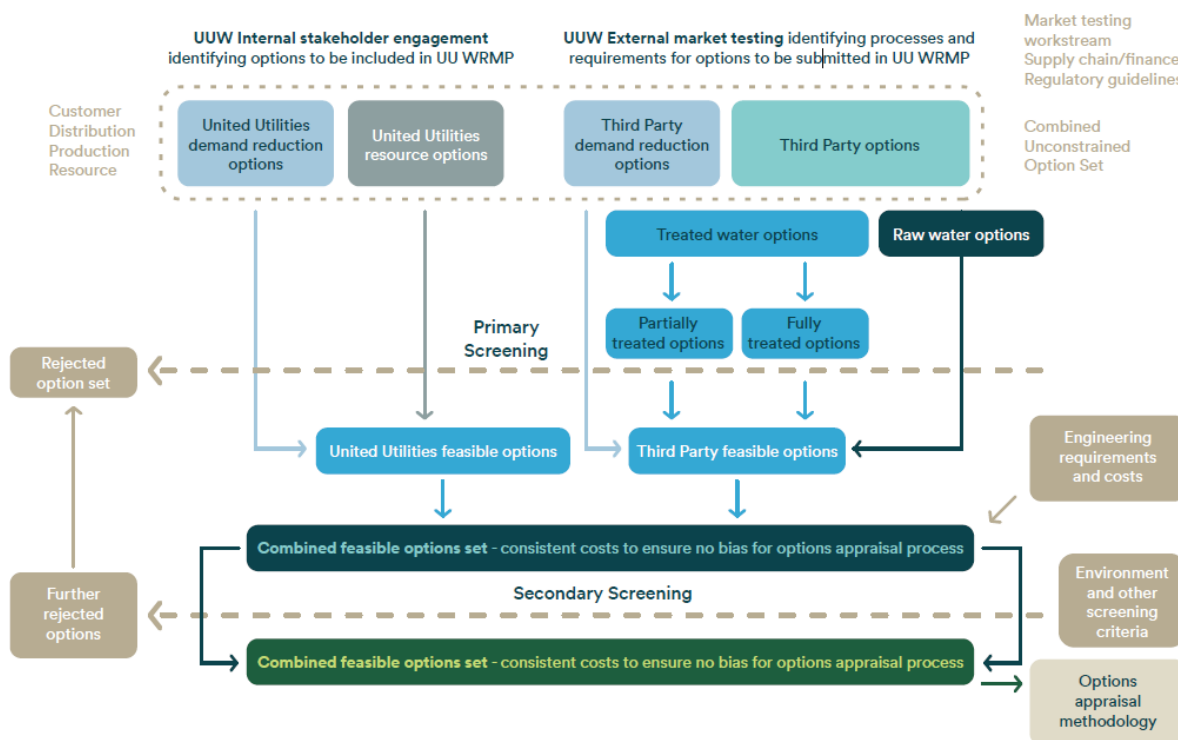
UUW Internal stakeholder engagement identifying options to be included in UU WRMP

UUW External market testing identifying processes and requirements for options to be submitted in UU WRMP

Market testing workstream
Supply chain/finance
Regulatory guidelines

Customer
Distribution
Production
Resource

United Utilities demand reduction options

United Utilities resource options

Third Party demand reduction options

Third Party options

Combined Unconstrained Option Set

Treated water options

Raw water options

Primary Screening

Partially treated options

Fully treated options

Rejected option set

United Utilities feasible options

Third Party feasible options

Engineering requirements and costs

Combined feasible options set - consistent costs to ensure no bias for options appraisal process

Secondary Screening

Further rejected options

Environment and other screening criteria

Combined feasible options set - consistent costs to ensure no bias for options appraisal process

Options appraisal methodology